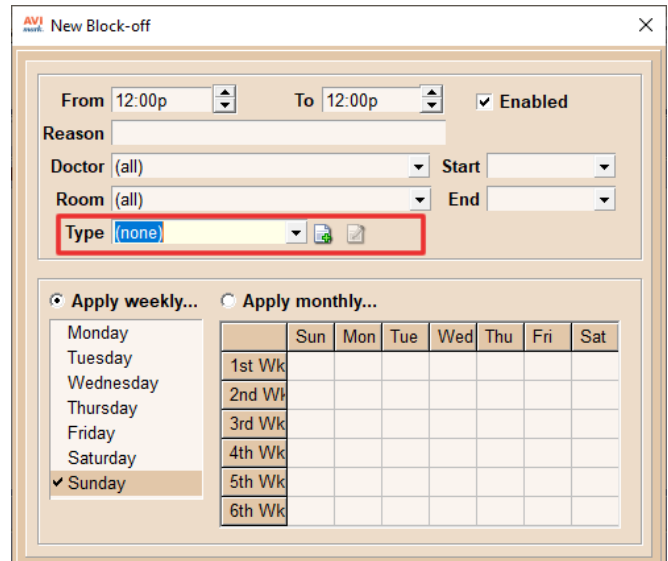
AVI mark New Block-off ×

From 12:00p To 12:00p ✔ Enabled

Reason

Doctor (all) Start

Room (all) End

Type (none)

◉ Apply weekly... ○ Apply monthly...

Monday
Tuesday
Wednesday
Thursday
Friday
Saturday
✔ Sunday

| | Sun | Mon | Tue | Wed | Thu | Fri | Sat |
|---|---|---|---|---|---|---|---|
| 1st Wk | | | | | | | |
| 2nd Wk | | | | | | | |
| 3rd Wk | | | | | | | |
| 4th Wk | | | | | | | |
| 5th Wk | | | | | | | |
| 6th Wk | | | | | | | |